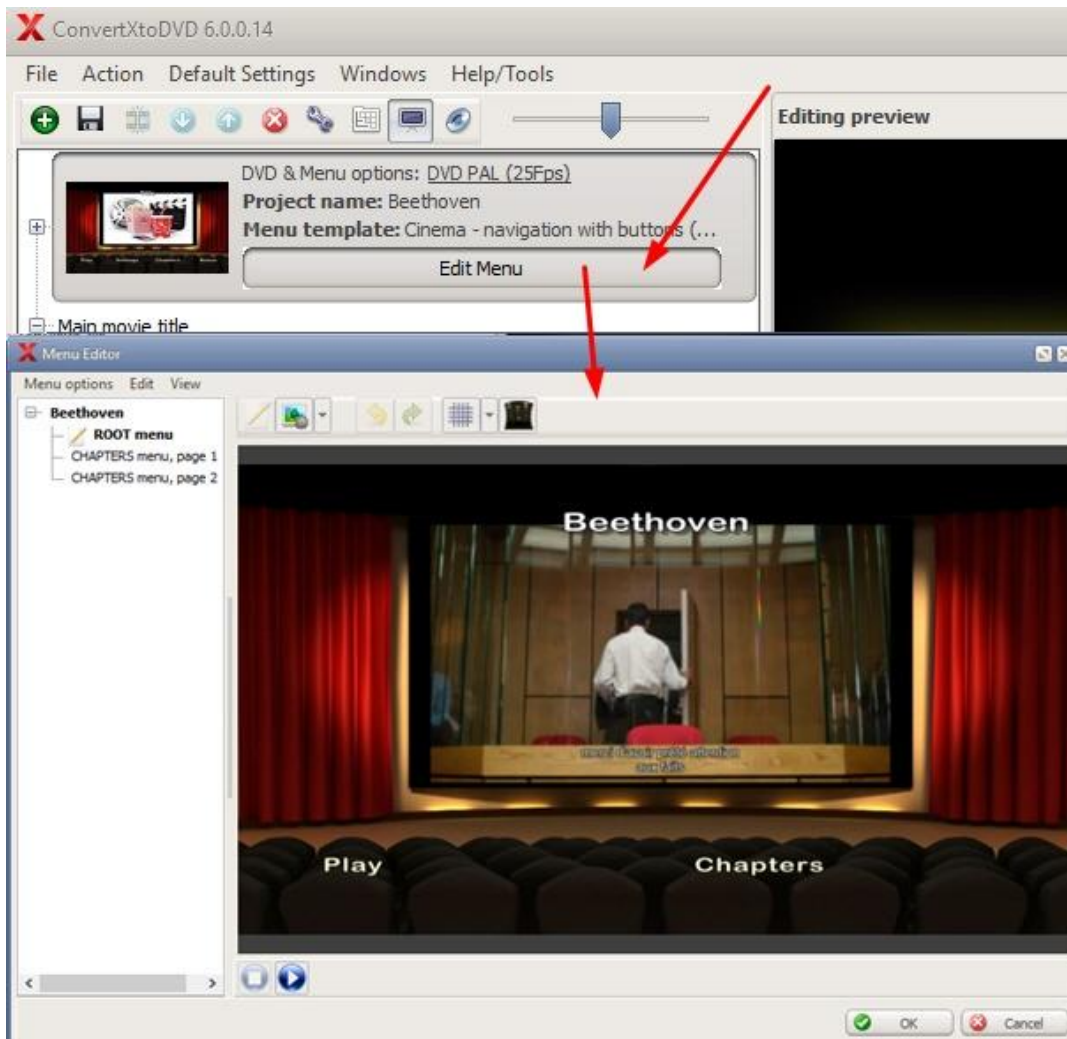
ConvertXtoDVD 6.0.0.14

File Action Default Settings Windows Help/Tools

Editing preview

DVD & Menu options: DVD PAL (25Fps)
Project name: Beethoven
Menu template: Cinema - navigation with buttons (...
Edit Menu

Main movie title

Menu Editor

Menu options Edit View

Beethoven
ROOT menu
CHAPTERS menu, page 1
CHAPTERS menu, page 2

Beethoven

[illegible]

Play

Chapters

OK

Cancel